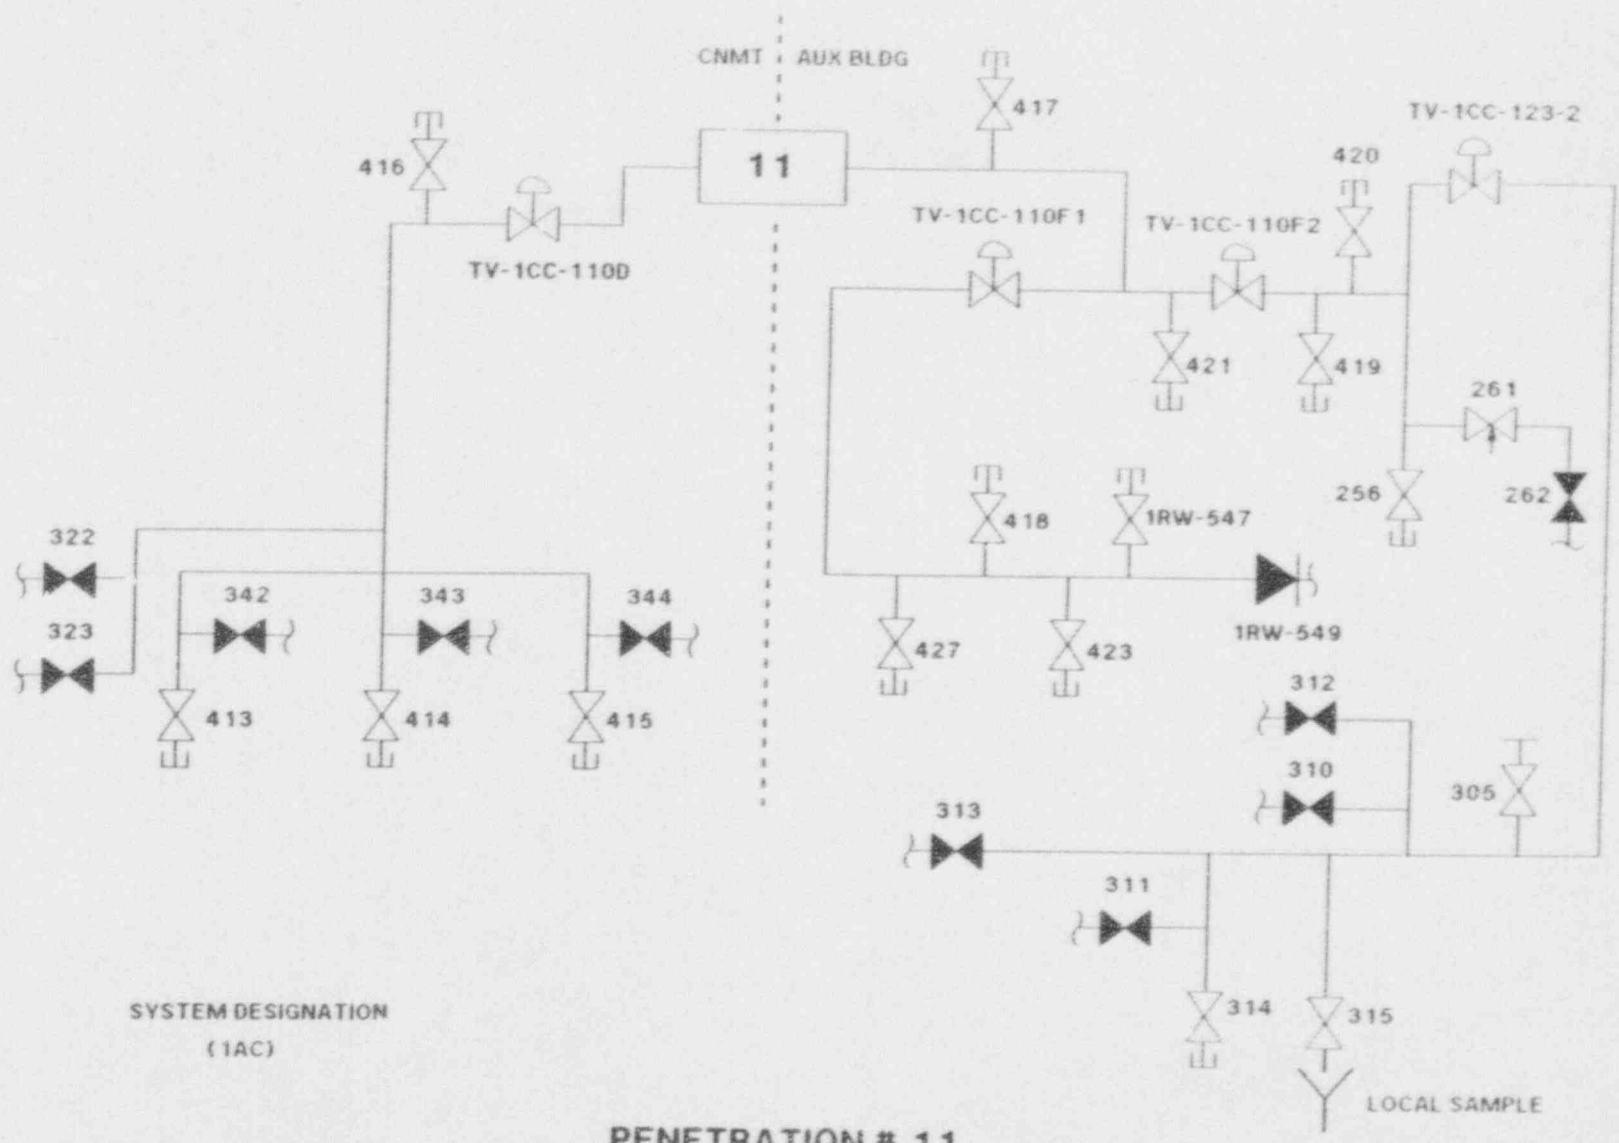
CNMT AUX BLDG

11

417

TV-1CC-123-2

416

420

TV-1CC-110F1

TV-1CC-110F2

TV-1CC-110D

421

419

261

256

262

418

1RW-547

322

342

343

344

1RW-549

427

423

323

413

414

415

312

310

305

313

311

SYSTEM DESIGNATION (1AC)

314

315

LOCAL SAMPLE

PENETRATION # 11